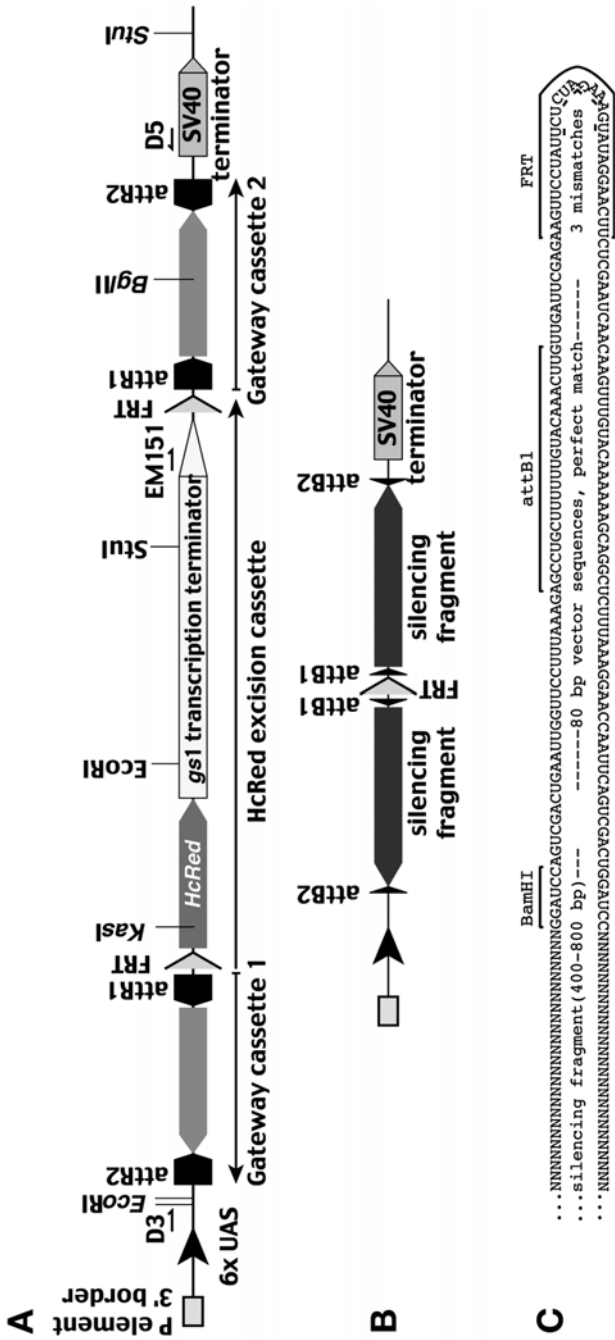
A

P element 3' border

6x UAS

D3

EcoRI

attR2

Gateway cassette 1

attR1

FRT

KasI

HcRed

EcoRI

gs1 transcription terminator

StuI

EM151

HcRed excision cassette

FRT

attR1

BglII

Gateway cassette 2

attR2

D5

SV40 terminator

StuI

B

attB2

silencing fragment

attB1

FRT

attB1

silencing fragment

attB2

SV40 terminator

C

BamHI

attB1

FRT

...NNNNNNNNNNNNNNNNNGGAUCCAGUCGACUGAAUGGUUCCUUUAAAGAGCUGCUUUUUGUACAAACUUGUGAUCGAGAAGUUCCUAUUCUCUAGAAA

...silencing fragment(400-800 bp)--- ------80 bp vector sequences, perfect match------ 3 mismatches

...NNNNNNNNNNNNNNNNNGGAUCCNNNNNNNNNNNNNNNNNGGACUUUUAAAGGAACCAAUUCACGAUCUGGAUUCACAAAGUUUGUACAAAAAAGCAGGCUCUUUAAAGGAACCAAUUCAGUCGACUGGAUCCNNNNNNNNNNNNNNNNNUCUUAGGAGAUAGGAUGAA